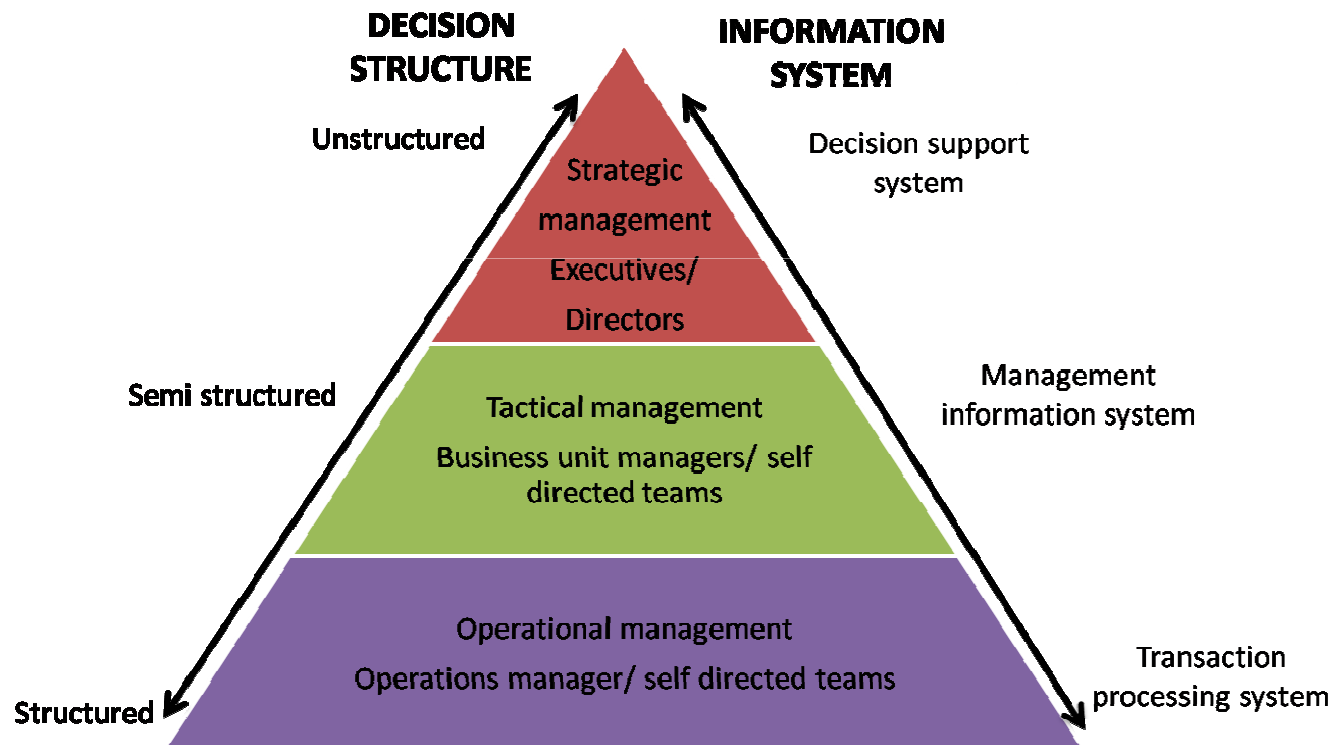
DECISION STRUCTURE

INFORMATION SYSTEM

Unstructured

Decision support system

Strategic management

Executives/ Directors

Semi structured

Management information system

Tactical management

Business unit managers/ self directed teams

Operational management

Operations manager/ self directed teams

Structured

Transaction processing system